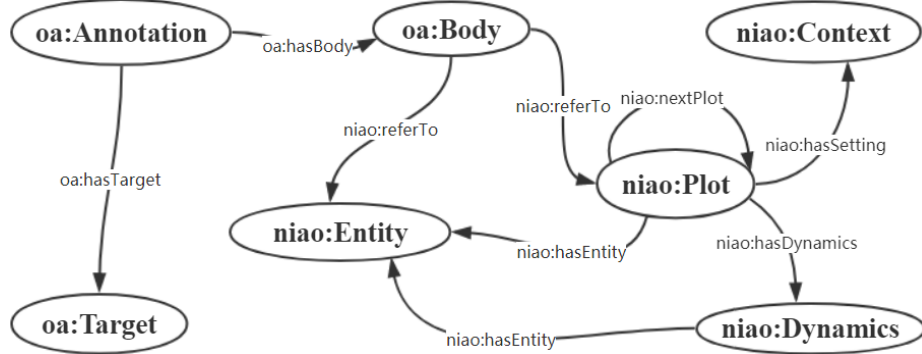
oa:Annotation
oa:hasBody
oa:Body
niao:Context
niao:referTo
niao:nextPlot
niao:referTo
niao:hasSetting
oa:hasTarget
niao:Plot
niao:Entity
niao:hasEntity
niao:hasDynamics
oa:Target
niao:hasEntity
niao:Dynamics